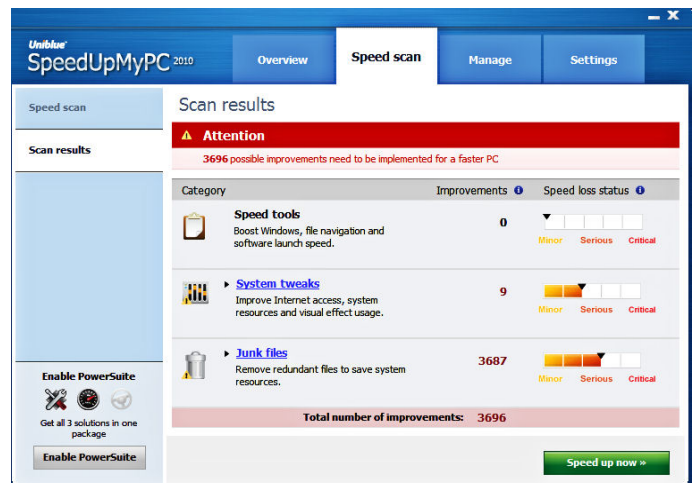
Uniblue SpeedUpMyPC 2010

Overview
Speed scan
Manage
Settings

Speed scan
Scan results

Scan results

Attention
3696 possible improvements need to be implemented for a faster PC

| Category | Improvements | Speed loss status |
|---|---|---|
| Speed tools<br>Boost Windows, file navigation and software launch speed. | 0 | Minor Serious Critical |
| System tweaks<br>Improve Internet access, system resources and visual effect usage. | 9 | Minor Serious Critical |
| Junk files<br>Remove redundant files to save system resources. | 3687 | Minor Serious Critical |

Total number of improvements: 3696

Enable PowerSuite
Get all 3 solutions in one package
Enable PowerSuite

Speed up now »